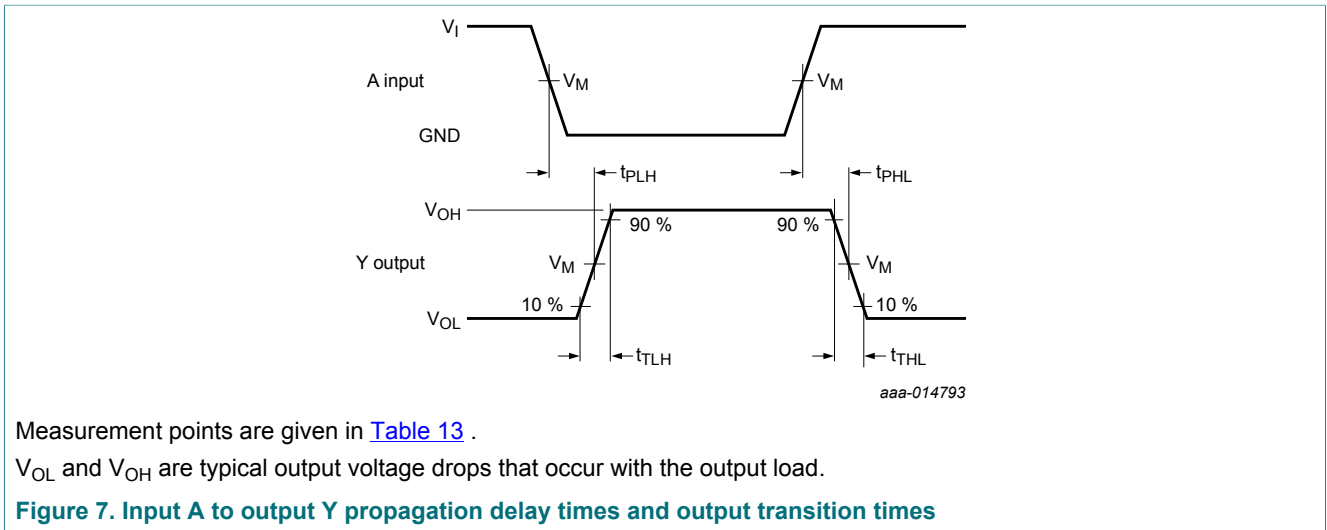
$V_I$
A input
$V_M$
$V_M$
GND
$t_{PLH}$
$t_{PHL}$
$V_{OH}$
90 %
90 %
Y output
$V_M$
$V_M$
10 %
10 %
$V_{OL}$
$t_{TLH}$
$t_{THL}$
aaa-014793

Measurement points are given in Table 13 .

$V_{OL}$ and $V_{OH}$ are typical output voltage drops that occur with the output load.

Figure 7. Input A to output Y propagation delay times and output transition times